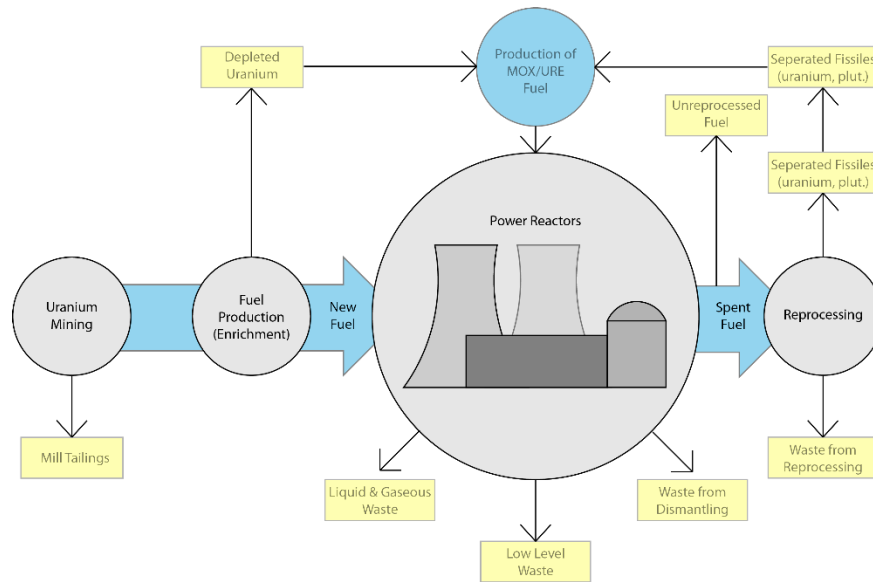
Depleted Uranium

Production of MOX/URE Fuel

Seperated Fissiles (uranium, plut.)

Unreprocessed Fuel

Seperated Fissiles (uranium, plut.)

Power Reactors

Uranium Mining

Fuel Production (Enrichment)

New Fuel

Spent Fuel

Reprocessing

Mill Tailings

Liquid & Gaseous Waste

Low Level Waste

Waste from Dismantling

Waste from Reprocessing